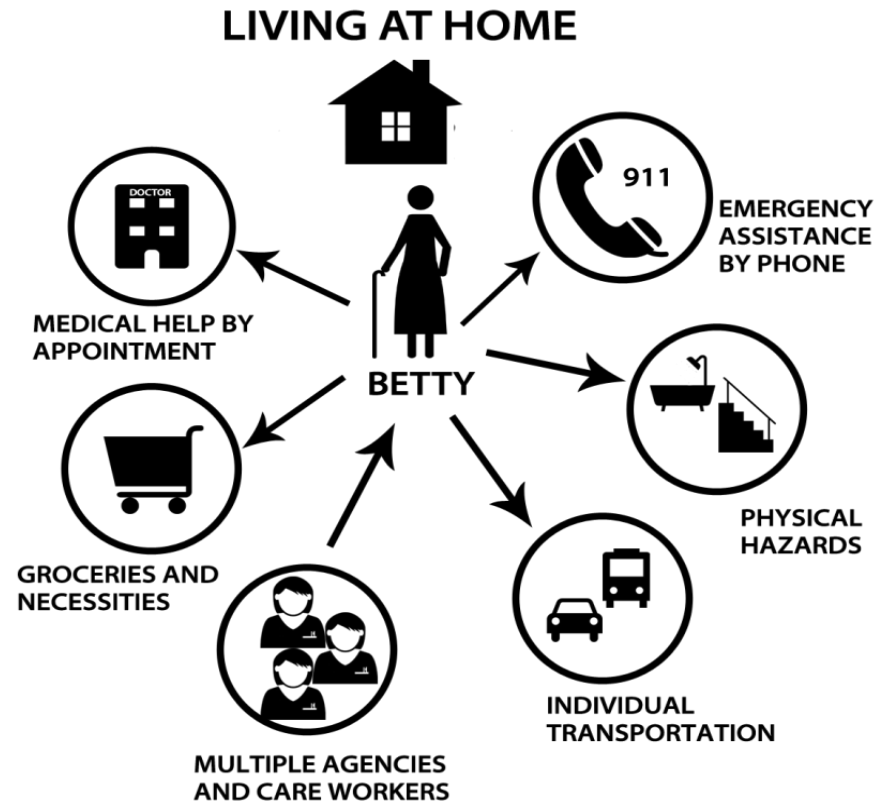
LIVING AT HOME

DOCTOR

911

EMERGENCY ASSISTANCE BY PHONE

MEDICAL HELP BY APPOINTMENT

BETTY

PHYSICAL HAZARDS

GROCERIES AND NECESSITIES

INDIVIDUAL TRANSPORTATION

MULTIPLE AGENCIES AND CARE WORKERS